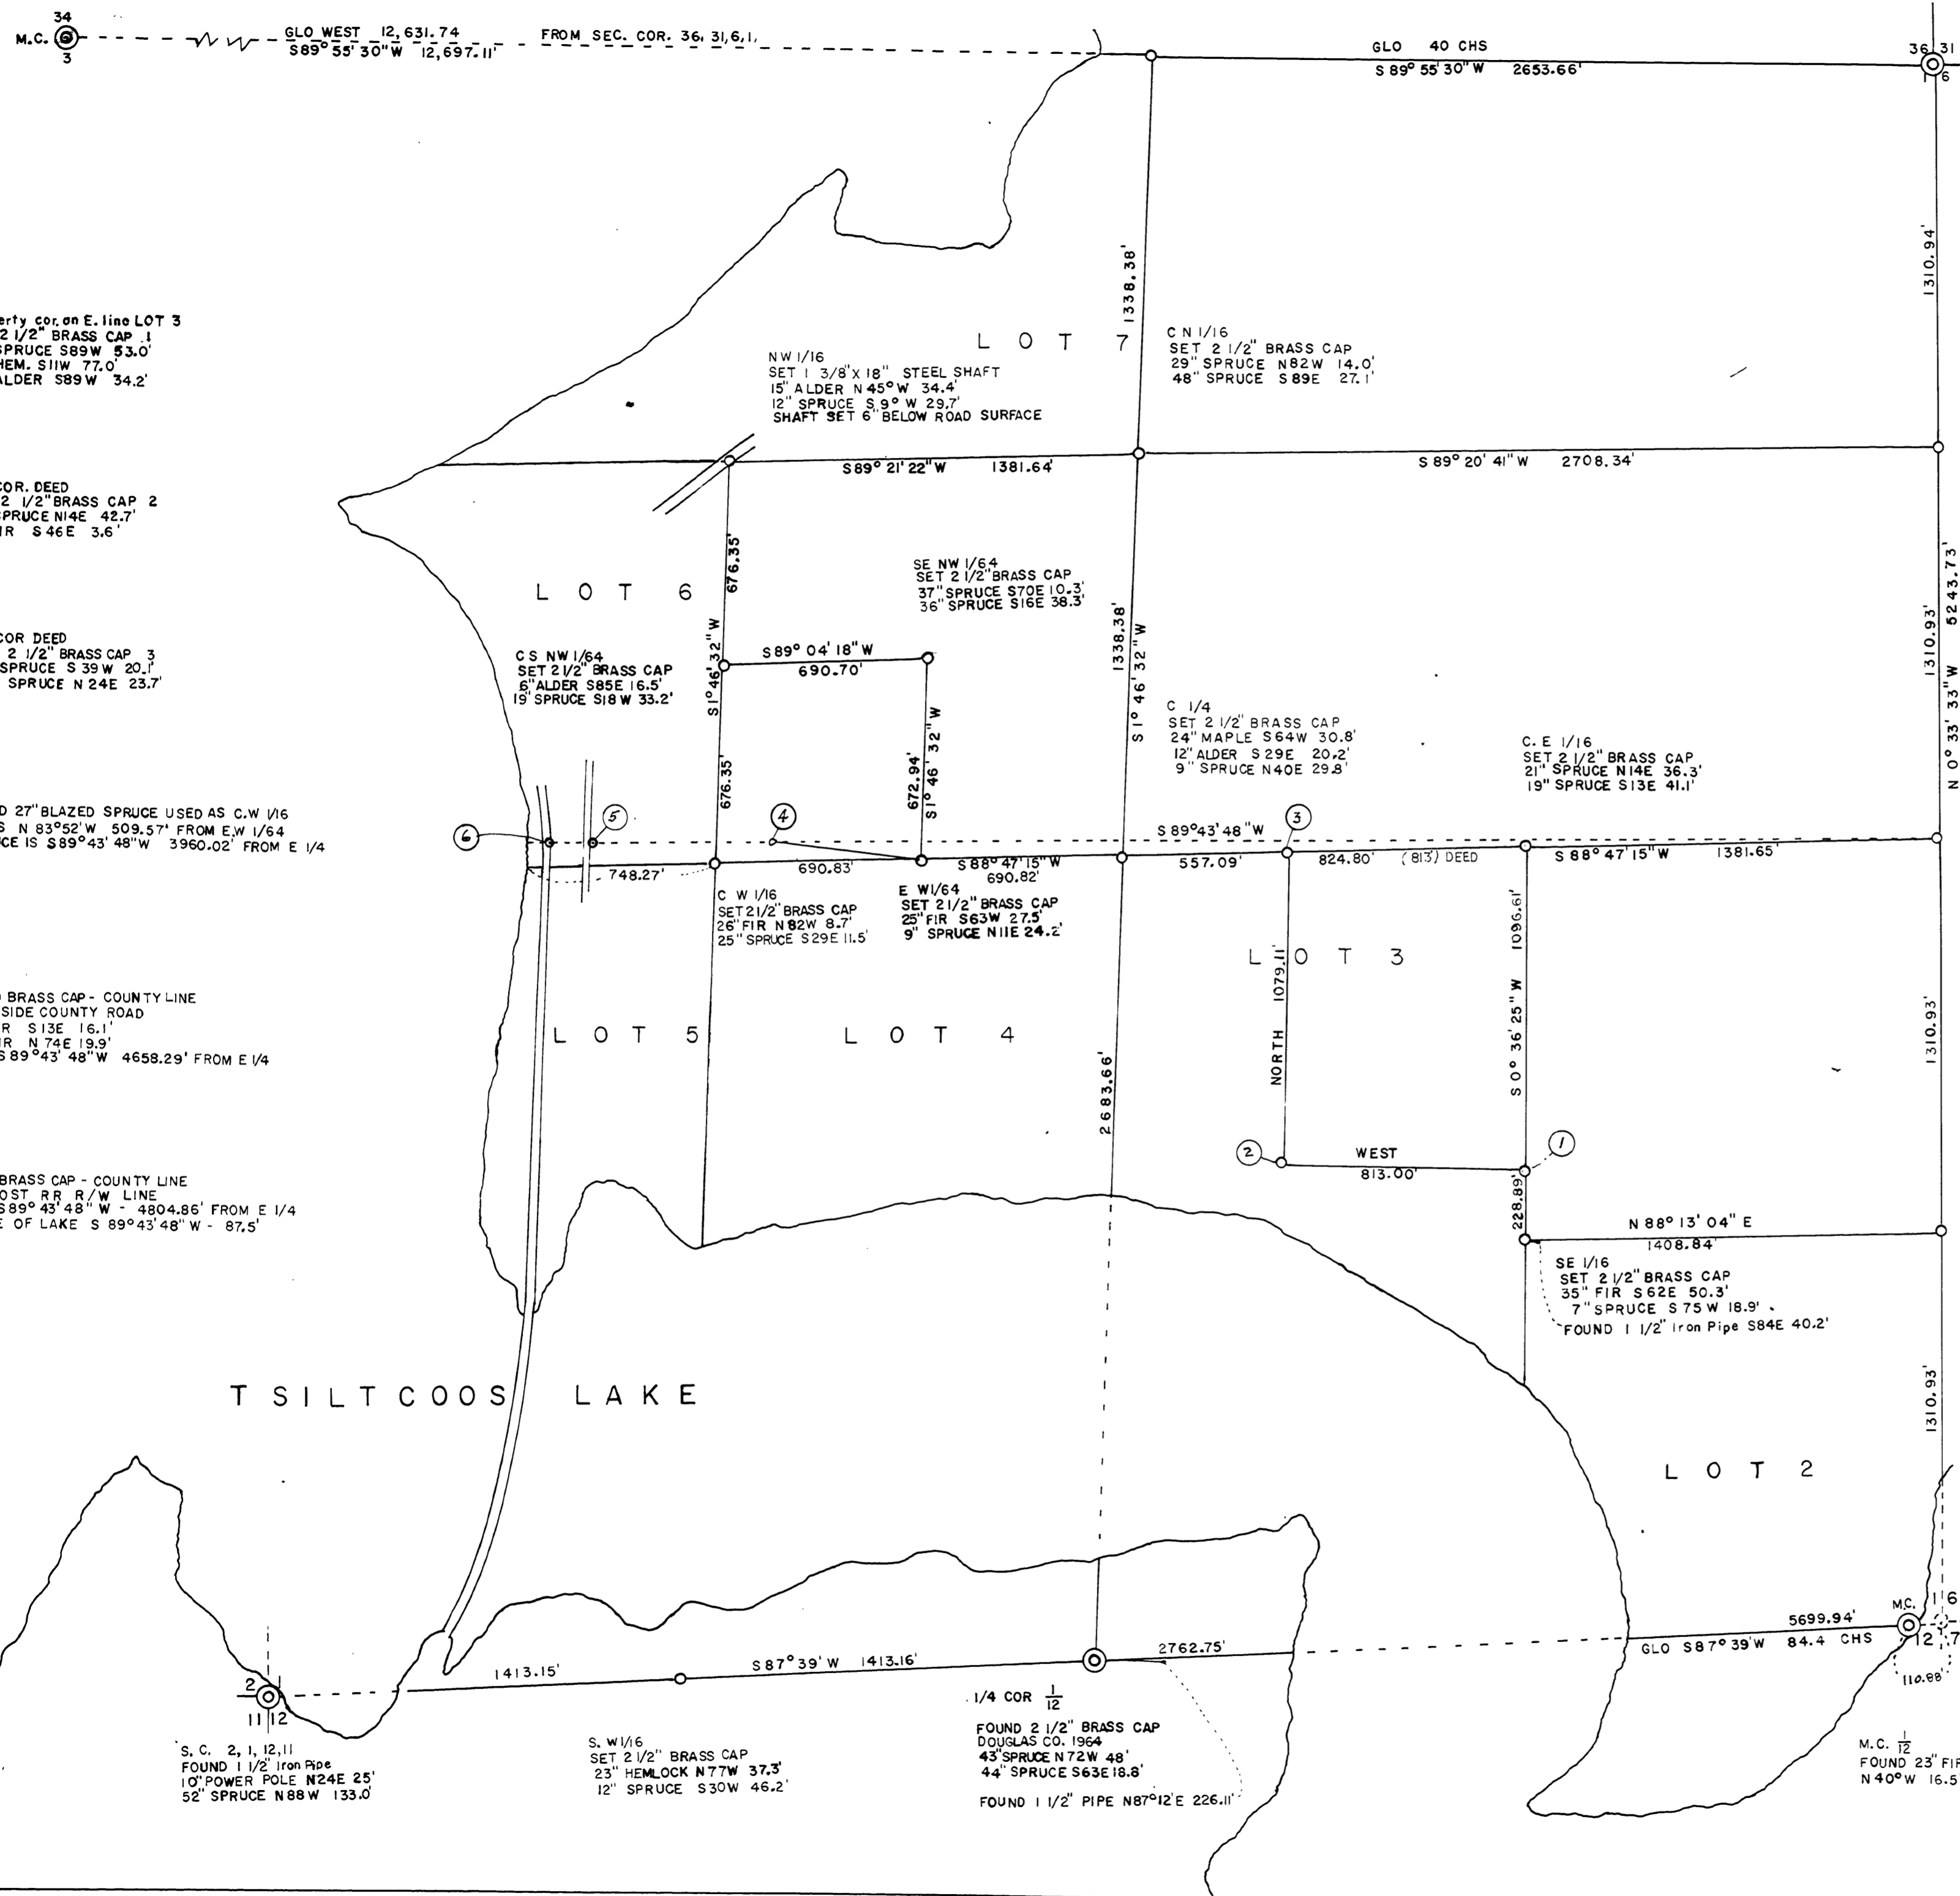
34
M.C.
3
GLO WEST 12,631.74
S89° 55' 30"W 12,697.11'
FROM SEC. COR. 36, 31,6,1,
GLO 40 CHS
S 89° 55' 30"W 2653.66'
36 31
1 6

erty cor. on E. line LOT 3
2 1/2" BRASS CAP 1
SPRUCE S89W 53.0'
HEM. S11W 77.0'
ALDER S89W 34.2'

LOT 7
1338.38'
C N 1/16
SET 2 1/2" BRASS CAP
29" SPRUCE N82W 14.0'
48" SPRUCE S89E 27.1'
1310.94'

NW 1/16
SET 1 3/8"X 18" STEEL SHAFT
15" ALDER N 45° W 34.4'
12" SPRUCE S 9° W 29.7'
SHAFT SET 6" BELOW ROAD SURFACE

COR. DEED
2 1/2" BRASS CAP 2
SPRUCE N14E 42.7'
IR S46E 3.6'

S89° 21' 22"W 1381.64'
S 89° 20' 41"W 2708.34'

LOT 6
676.35'
SE NW 1/64
SET 2 1/2" BRASS CAP
37" SPRUCE S70E 10.3'
36" SPRUCE S16E 38.3'
1338.38'
S 1° 46' 32"W
1310.93'
5243.73'
N 0° 33' 33"W

COR DEED
2 1/2" BRASS CAP 3
SPRUCE S 39 W 20.1'
SPRUCE N 24E 23.7'

CS NW 1/64
SET 2 1/2" BRASS CAP
6" ALDER S85E 16.5'
19" SPRUCE S18 W 33.2'
S89° 04' 18"W
690.70'
S1° 46' 32"W
C 1/4
SET 2 1/2" BRASS CAP
24" MAPLE S64W 30.8'
12" ALDER S 29E 20.2'
9" SPRUCE N40E 29.8'
C. E 1/16
SET 2 1/2" BRASS CAP
21" SPRUCE N14E 36.3'
19" SPRUCE S13E 41.1'

D 27" BLAZED SPRUCE USED AS C.W 1/16
S N 83°52'W 509.57' FROM E.W 1/64
CE IS S89°43' 48"W 3960.02' FROM E 1/4

676.35'
672.94'
S1° 46' 32"W
6
5
4
3
S 89°43' 48"W
748.27'
690.83'
S88° 47' 15"W
690.82'
557.09'
824.80'
(813) DEED
S 88° 47' 15"W
1381.65'

C W 1/16
SET 2 1/2" BRASS CAP
26" FIR N82W 8.7'
25" SPRUCE S29E 11.5'
E W1/64
SET 2 1/2" BRASS CAP
25" FIR S63W 27.5'
9" SPRUCE N11E 24.2'

LOT 3
1079.11'
NORTH
1096.61'
S 0° 36' 25" W
1310.93'

BRASS CAP - COUNTY LINE
SIDE COUNTY ROAD
R S13E 16.1'
R N 74E 19.9'
S 89°43' 48"W 4658.29' FROM E 1/4

LOT 5
LOT 4
2683.66'
2
WEST
813.00'
1

BRASS CAP - COUNTY LINE
OST RR R/W LINE
S89° 43' 48" W - 4804.86' FROM E 1/4
E OF LAKE S 89°43' 48" W - 87.5'

228.89'
N 88° 13' 04" E
1408.84'
SE 1/16
SET 2 1/2" BRASS CAP
35" FIR S62E 50.3'
7" SPRUCE S 75 W 18.9'
FOUND 1 1/2" Iron Pipe S84E 40.2'

TSILTCOOS LAKE
1310.93'
LOT 2

M.C.
1 6
12 7
5699.94'
GLO S87° 39'W 84.4 CHS
110.88'
2762.75'
1413.15'
S87° 39' W 1413.16'
2
11 12
1/4 COR $\frac{1}{12}$

S. C. 2, 1, 12, 11
FOUND 1 1/2" Iron Pipe
10" POWER POLE N24E 25'
52" SPRUCE N88W 133.0'

S. W1/16
SET 2 1/2" BRASS CAP
23" HEMLOCK N77W 37.3'
12" SPRUCE S30W 46.2'

FOUND 2 1/2" BRASS CAP
DOUGLAS CO. 1964
43" SPRUCE N72W 48'
44" SPRUCE S63E 18.8'
FOUND 1 1/2" PIPE N87°12'E 226.11'

M.C. $\frac{1}{12}$
FOUND 23" FI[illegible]
N 40° W 16.5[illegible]